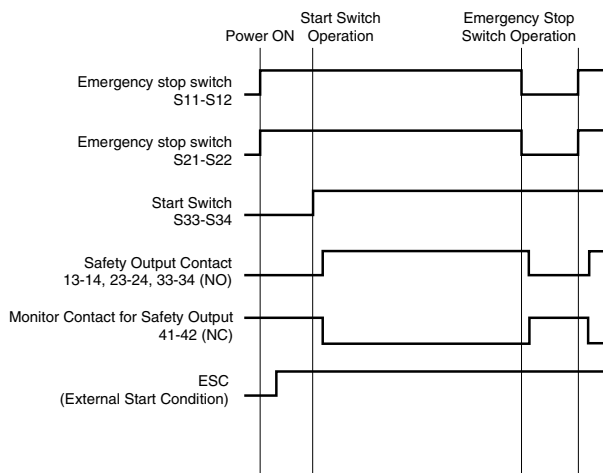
Power ON

Start Switch Operation

Emergency Stop Switch Operation

Emergency stop switch S11-S12

Emergency stop switch S21-S22

Start Switch S33-S34

Safety Output Contact 13-14, 23-24, 33-34 (NO)

Monitor Contact for Safety Output 41-42 (NC)

ESC (External Start Condition)